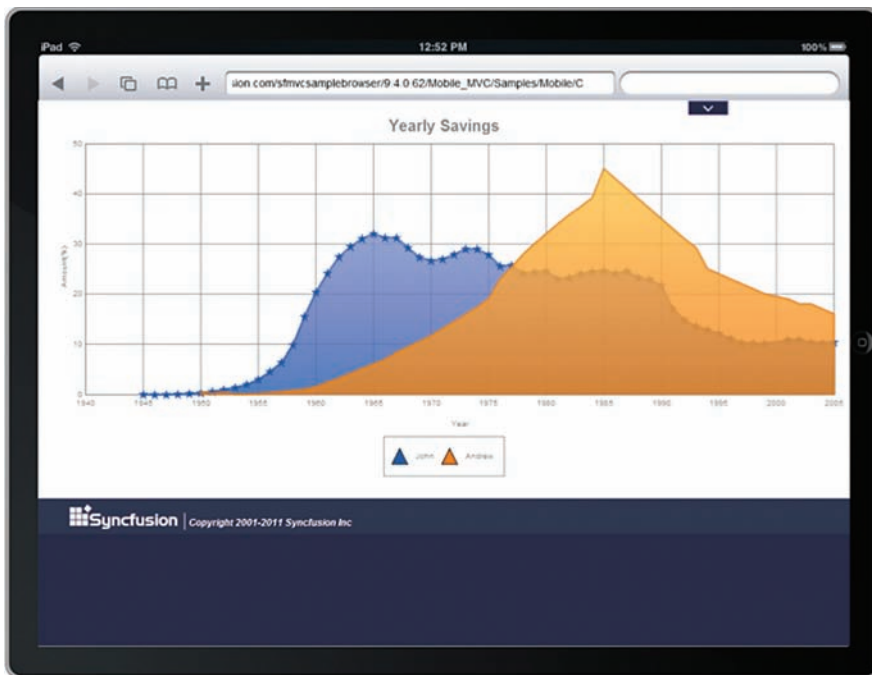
iPad
12:52 PM
100%

ion.com/sfmvcsamplebrowser/9.4.0.62/Mobile_MVC/Samples/Mobile/C

Yearly Savings

50
40
30
20
10
0

Amount(%)

1940
1945
1950
1955
1960
1965
1970
1975
1980
1985
1990
1995
2000
2005

Year

John
Andrew

Syncfusion | Copyright 2001-2011 Syncfusion Inc